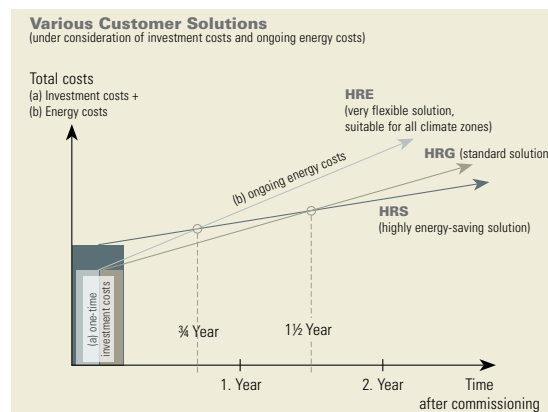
Various Customer Solutions
(under consideration of investment costs and ongoing energy costs)

Total costs
(a) Investment costs +
(b) Energy costs

HRE
(very flexible solution, suitable for all climate zones)

HRG (standard solution)

HRS
(highly energy-saving solution)

(b) ongoing energy costs

(a) one-time investment costs

¾ Year

1½ Year

1. Year

2. Year

Time after commissioning